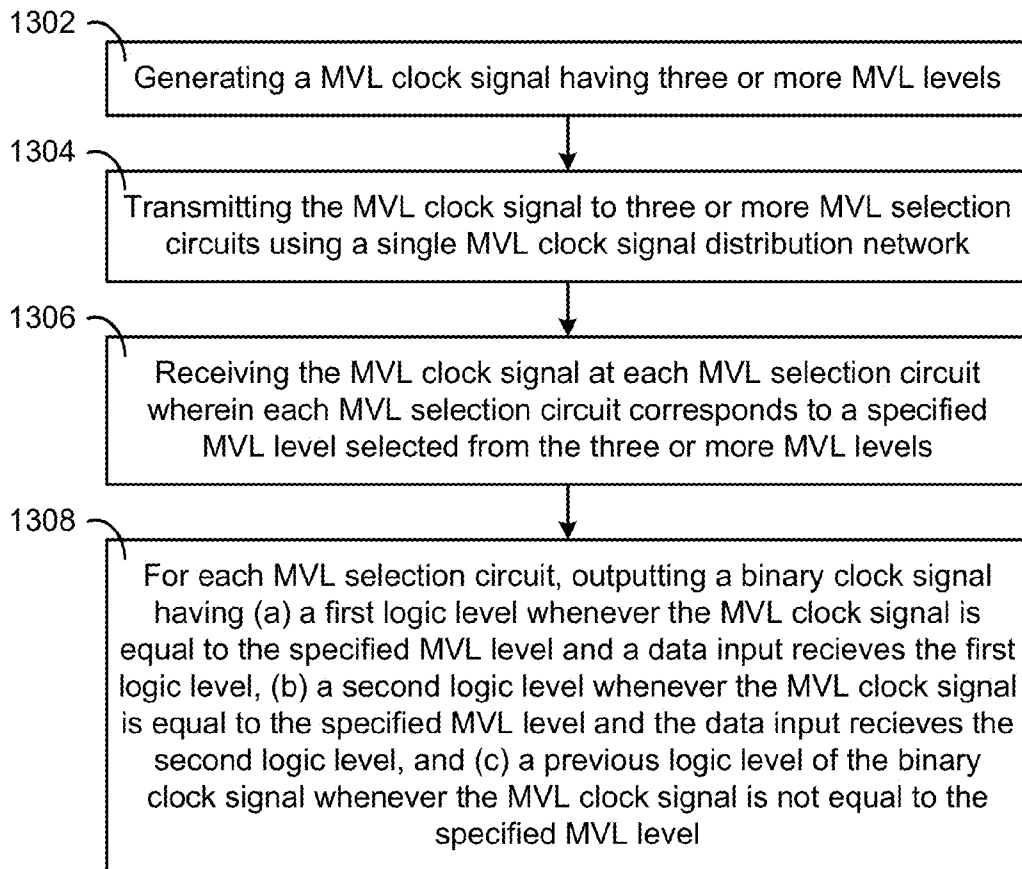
1302

Generating a MVL clock signal having three or more MVL levels

1304

Transmitting the MVL clock signal to three or more MVL selection circuits using a single MVL clock signal distribution network

1306

Receiving the MVL clock signal at each MVL selection circuit wherein each MVL selection circuit corresponds to a specified MVL level selected from the three or more MVL levels

1308

For each MVL selection circuit, outputting a binary clock signal having (a) a first logic level whenever the MVL clock signal is equal to the specified MVL level and a data input recieves the first logic level, (b) a second logic level whenever the MVL clock signal is equal to the specified MVL level and the data input recieves the second logic level, and (c) a previous logic level of the binary clock signal whenever the MVL clock signal is not equal to the specified MVL level